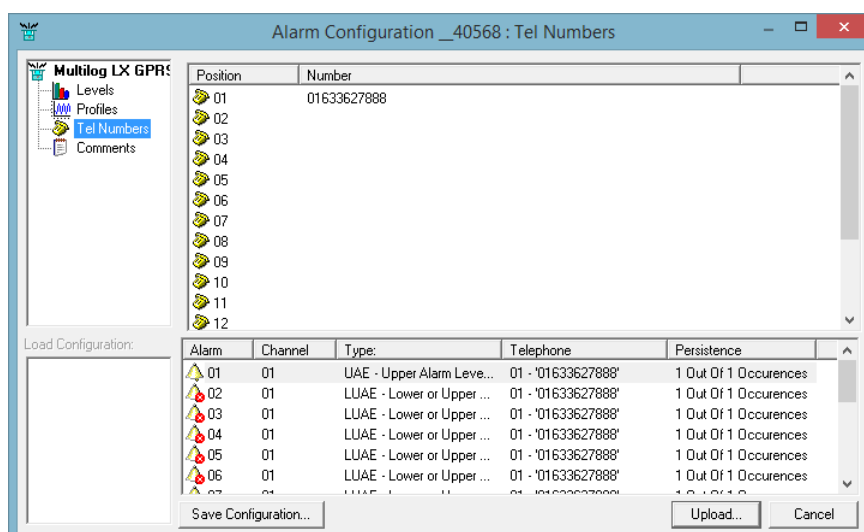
Alarm Configuration _40568 : Tel Numbers

Multilog LX GPRS
Levels
Profiles
Tel Numbers
Comments

| Position | Number |
|---|---|
| 01 | 01633627888 |
| 02 | |
| 03 | |
| 04 | |
| 05 | |
| 06 | |
| 07 | |
| 08 | |
| 09 | |
| 10 | |
| 11 | |
| 12 | |

Load Configuration:

| Alarm | Channel | Type: | Telephone | Persistence |
|---|---|---|---|---|
| 01 | 01 | UAE - Upper Alarm Leve... | 01 - '01633627888' | 1 Out Of 1 Occurences |
| 02 | 01 | LUAE - Lower or Upper ... | 01 - '01633627888' | 1 Out Of 1 Occurences |
| 03 | 01 | LUAE - Lower or Upper ... | 01 - '01633627888' | 1 Out Of 1 Occurences |
| 04 | 01 | LUAE - Lower or Upper ... | 01 - '01633627888' | 1 Out Of 1 Occurences |
| 05 | 01 | LUAE - Lower or Upper ... | 01 - '01633627888' | 1 Out Of 1 Occurences |
| 06 | 01 | LUAE - Lower or Upper ... | 01 - '01633627888' | 1 Out Of 1 Occurences |
| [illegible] | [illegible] | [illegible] | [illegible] | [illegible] |

Save Configuration...
Upload...
Cancel